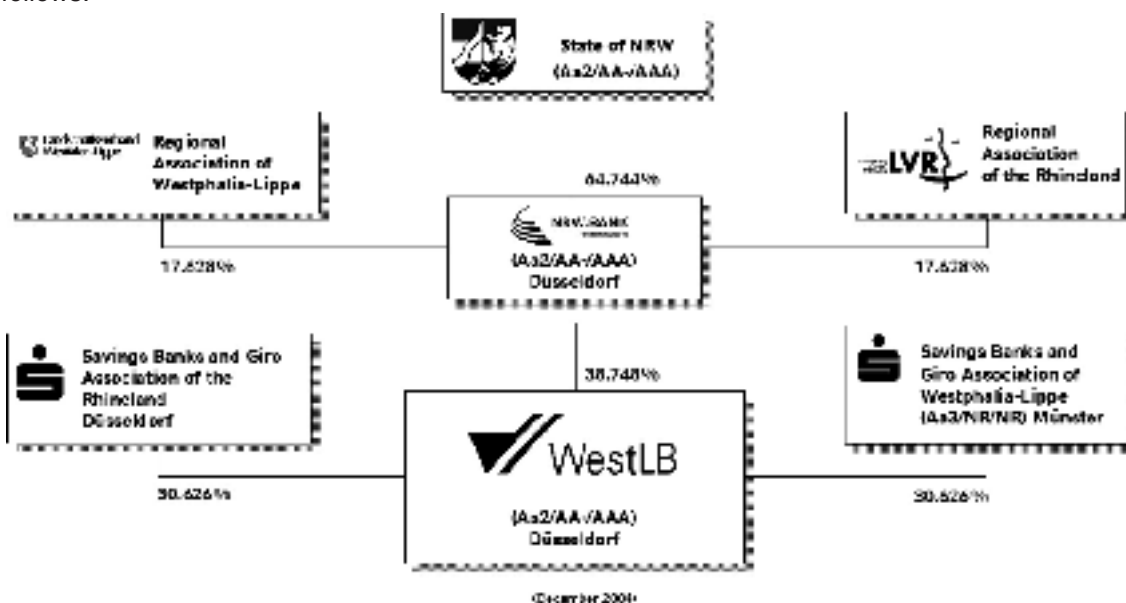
follows:

State of NRW
(Aa2/AA-/AAA)

Landschaftsverband Westfalen-Lippe
Regional Association of Westphalia-Lippe

LVR
Regional Association of the Rhineland

64.744%

NRW.BANK
(Aa2/AA-/AAA)
Düsseldorf

17.628%

17.628%

Savings Banks and Giro Association of the Rhineland
Düsseldorf

38.748%

Savings Banks and Giro Association of Westphalia-Lippe
(Aa3/NR/NR) Münster

WestLB

30.626%

(Aa2/AA-/AAA)
Düsseldorf

30.626%

(December 2004)